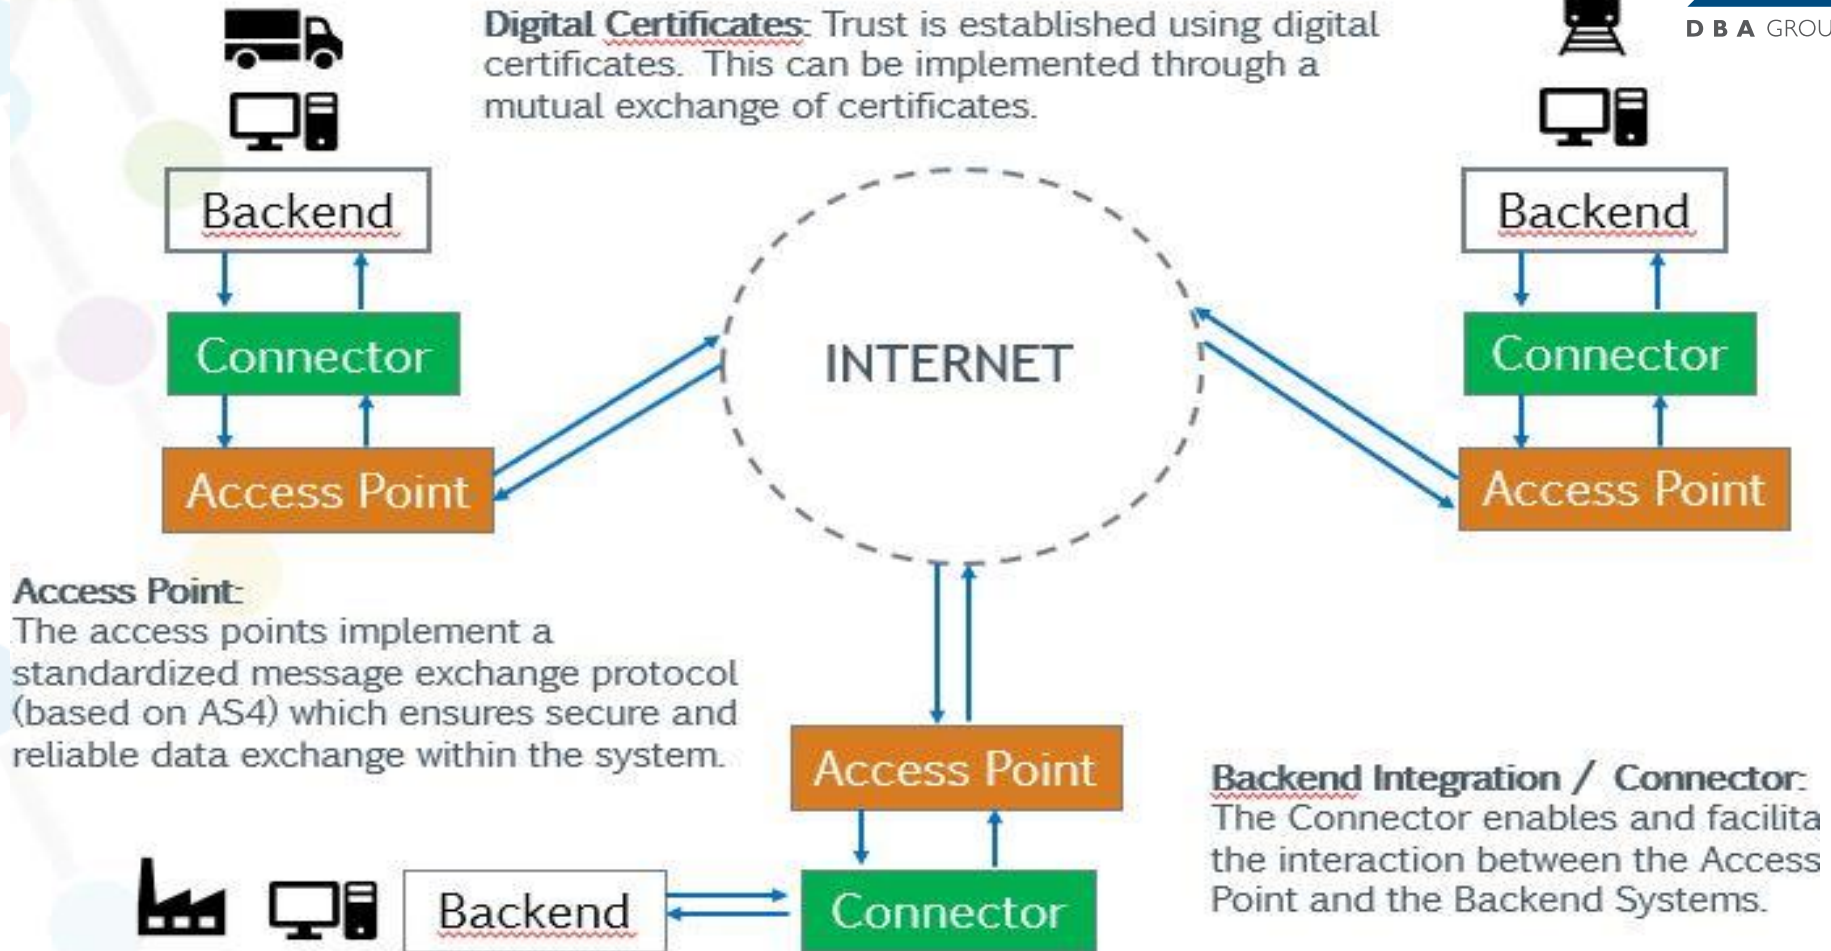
Digital Certificates: Trust is established using digital certificates. This can be implemented through a mutual exchange of certificates.

D B A GROU

Backend

Connector

Access Point

INTERNET

Backend

Connector

Access Point

Access Point:
The access points implement a standardized message exchange protocol (based on AS4) which ensures secure and reliable data exchange within the system.

Access Point

Backend Integration / Connector:
The Connector enables and facilita the interaction between the Access Point and the Backend Systems.

Backend

Connector